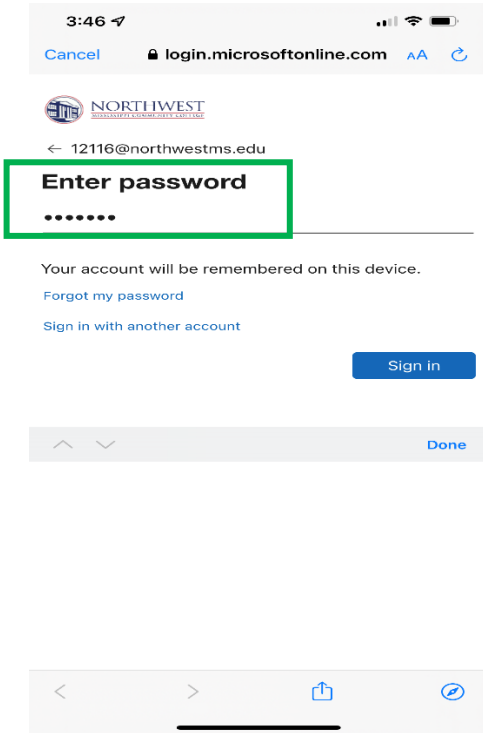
3:46

Cancel login.microsoftonline.com AA

NORTHWEST
MISSISSIPPI COMMUNITY COLLEGE

← 12116@northwestms.edu

Enter password

•••••••

Your account will be remembered on this device.

Forgot my password

Sign in with another account

Sign in

Done